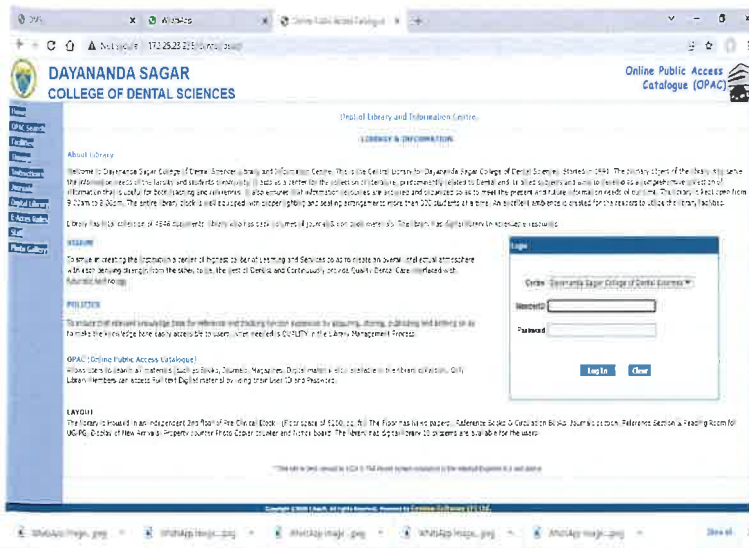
DAYANANDA SAGAR
COLLEGE OF DENTAL SCIENCES

Online Public Access Catalogue (OPAC)

Home
OPAC Search
Facilities
Divisions
Subscriptions
Journals
Digital Library
E-Access Rules
Staff
Photo Gallery

Central Library and Information Centre

LIBRARY & INFORMATION

About Library

Welcome to Dayananda Sagar College of Dental Sciences Library and Information Centre. This is the Central Library for Dayananda Sagar College of Dental Sciences, started in 1991. The primary object of the library is to serve the information needs of the faculty and students community. It acts as a center for the collection of literature, predominantly related to Dental and its allied subjects and aims to develop as a comprehensive collection of information that is useful for both teaching and reference. It also ensures that information sources are acquired and organized so as to meet the present and future information needs of our institution. The library is kept open from 9.00am to 8.00pm. The entire library block is well equipped with proper lighting and seating arrangements more than 200 students at a time. An excellent ambience is created for the readers to utilize the library facilities.

Library has total collection of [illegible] documents. Library also has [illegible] volumes of journals & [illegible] Library has digital library to access e-resources.

MISSION

To strive in creating the information center of highest order of Learning and Services so as to create an overall intellectual atmosphere with each denying strength from the other to live the best of Dentists and Continuously provide Quality Dental Care interfaced with futuristic technology.

POLICIES

To ensure that relevant knowledge base for reference and studying for user expansion by acquiring, storing, publishing and lending so as to make the knowledge base easily accessible to users, intent need with QUALITY in the Library Management Process.

OPAC (Online Public Access Catalogue)
Allows users to search all materials (such as Books, Journals, Magazines, Digital materials) etc. available in the library collection. Only Library Members can access Full text Digital material by using their User ID and Password.

LAYOUT
The library is housed in an independent 2nd floor of Pre Clinical Block (Floor space of 5100 sq. ft). The Floor has Ivied papers, Reference Books & Circulation Books, Journals section, Reference Section & Reading Room for UG/PG, Display of New Arrivals, Property counter Photo Copier counter and Notice board. The library has digital library 10 systems are available for the users.

Login
Centre [Dayananda Sagar College of Dental Sciences]
MemberID
Password
Log In
Clear

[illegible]

Copyright © 2008 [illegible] All Rights Reserved. Powered by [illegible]